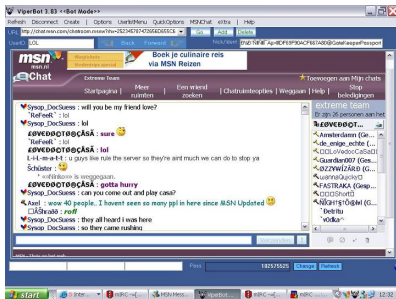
ViperBot 3.83 <Bot Mode>

Refresh Disconnect Create | Options UserlistMenu QuickOptions MSNChat extra | Help

URL http://chat.msn.com/chatroom.msnw?rhx=252345787473565D655C6 Get Add Delete

UserID LOL Back Forward Nickname ENB NENE Ap4BDF83F80ACF857A860GateKeeperPassport

msn Boek je culinaire reis via MSN Reizen

Chat Extreme Team Toevoegen aan Mijn chats

Startpagina | Meer ruimten | Een vriend zoeken | Chatruimteopties | Weggaan | Help | Stop beledigingen

Sysop_DocSuess : will you be my friend love?
'ReFeeR ' : lol
Sysop_DocSuess : lol
£ØVEĐĐØŦĐØÇÅŠÅ : sure
'ReFeeR ' : lol
£ØVEĐĐØŦĐØÇÅŠÅ : lol
L-i-L-m-a-f-i-t : u guys live rule the server so they're aint much we can do to stop ya
Schüster : :)
* «»Ni!kkie«» is weggegaan.
£ØVEĐĐØŦĐØÇÅŠÅ : gotta hurry
Sysop_DocSuess : can you come out and play casa?
Axel : wow 40 people.. I havent seen so many ppl in here since MSN Updated
ĐÃShra48 : ruff
Sysop_DocSuess : they all heard i was here
Sysop_DocSuess : so they came rushing

extreme team
Er zijn 26 personen aan het
£ØVEĐĐØŦ...
Amsterdamn (Ge...
de_enige_echte (...
DDLoVedooCaSaD
Guardian007 (Ges...
OZZYWIZARD (G...
LuannaQuyky
FASTRAKA (Gesp...
DDDShunt
NIGHTS?ØM (G...
Betritu
VOdko

Pass 182575525 Change Refresh

start Inbox mIRC MSN Mess ViperBot mIRC mIRC 12:32